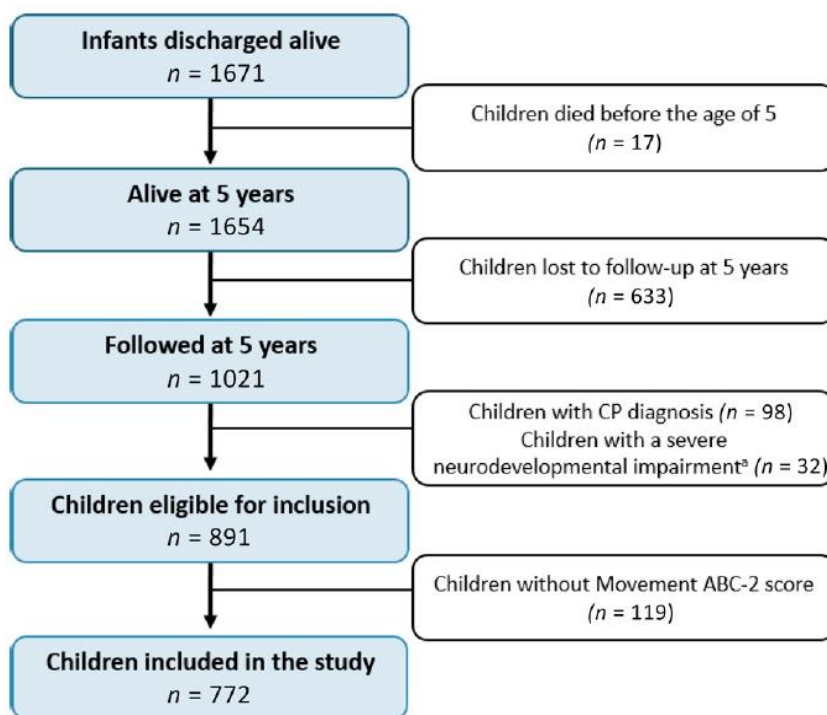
**Infants discharged alive**
$n$ = 1671

Children died before the age of 5
($n$ = 17)

**Alive at 5 years**
$n$ = 1654

Children lost to follow-up at 5 years
($n$ = 633)

**Followed at 5 years**
$n$ = 1021

Children with CP diagnosis ($n$ = 98)
Children with a severe neurodevelopmental impairment$^{a}$ ($n$ = 32)

**Children eligible for inclusion**
$n$ = 891

Children without Movement ABC-2 score
($n$ = 119)

**Children included in the study**
$n$ = 772